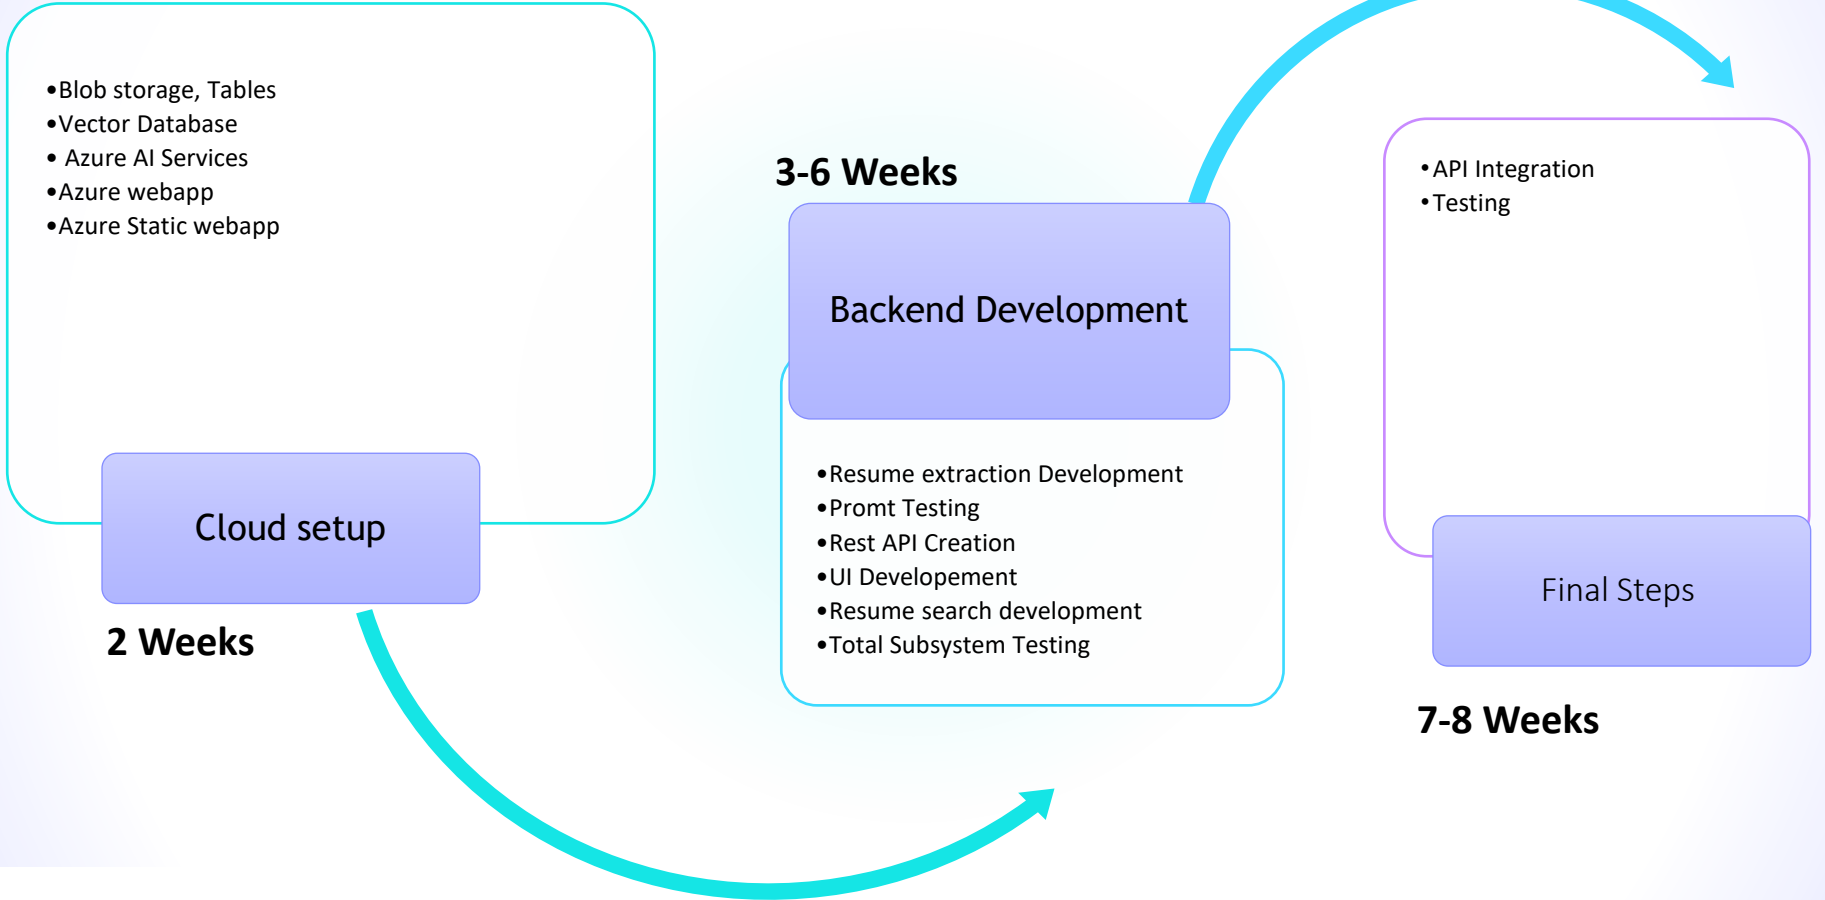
•Blob storage, Tables
•Vector Database
• Azure AI Services
•Azure webapp
•Azure Static webapp

Cloud setup

2 Weeks

3-6 Weeks

Backend Development

•Resume extraction Development
•Promt Testing
•Rest API Creation
•UI Developement
•Resume search development
•Total Subsystem Testing

•API Integration
•Testing

Final Steps

7-8 Weeks